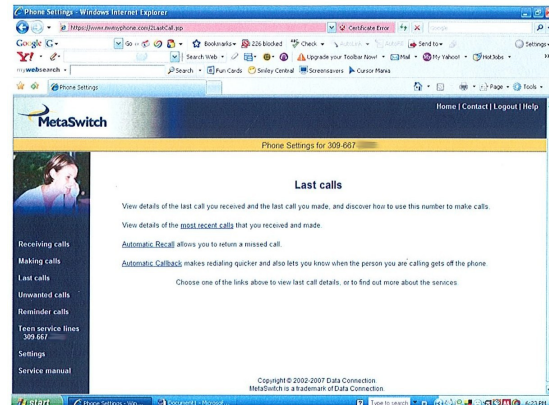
Phone Settings - Windows Internet Explorer

https://www.myexphone.com/2LastCall.jsp

Certificate Error

Google

Go

Bookmarks

226 blocked

Check

Send to

Settings

Search Web

Upgrade your Toolbar Now!

Mail

My Yahoo!

HotJobs

mywebsearch

Search

Fun Cards

Smiley Central

Screensavers

Cursor Mania

Phone Settings

Page

Tools

Home | Contact | Logout | Help

MetaSwitch

Phone Settings for 309-667

Last calls

View details of the last call you received and the last call you made, and discover how to use this number to make calls.

View details of the most recent calls that you received and made.

Automatic Recall allows you to return a missed call.

Automatic Callback makes redialing quicker and also lets you know when the person you are calling gets off the phone.

Choose one of the links above to view last call details, or to find out more about the services.

Receiving calls

Making calls

Last calls

Unwanted calls

Reminder calls

Teen service lines 309-667

Settings

Service manual

Copyright © 2002-2007 Data Connection
MetaSwitch is a trademark of Data Connection

start

Phone Settings - Win...

Document1 - Microsoft...

Type to search

6:23 PM